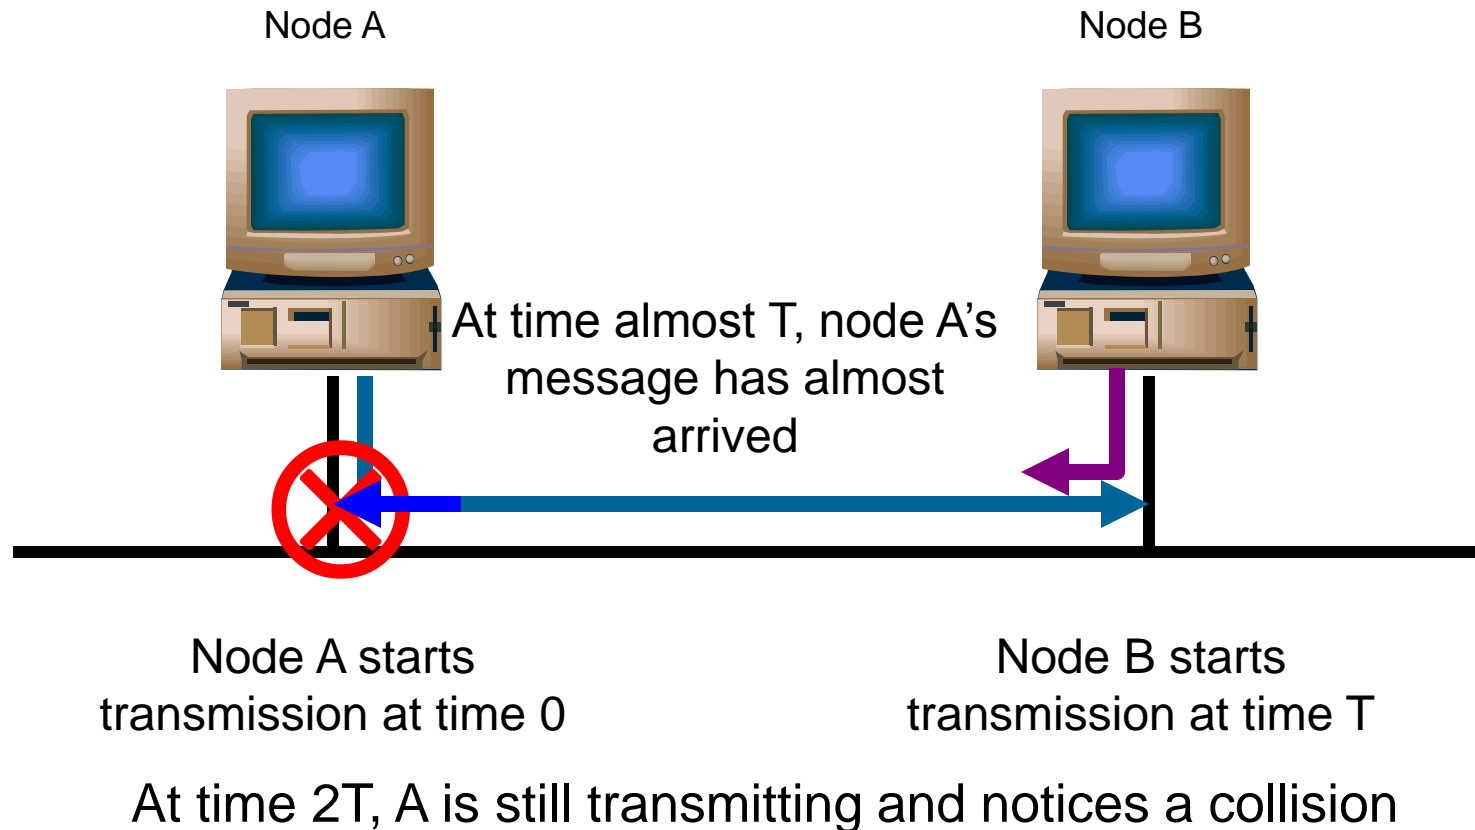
Node A

Node B

At time almost T, node A's message has almost arrived

Node A starts transmission at time 0

Node B starts transmission at time T

At time 2T, A is still transmitting and notices a collision